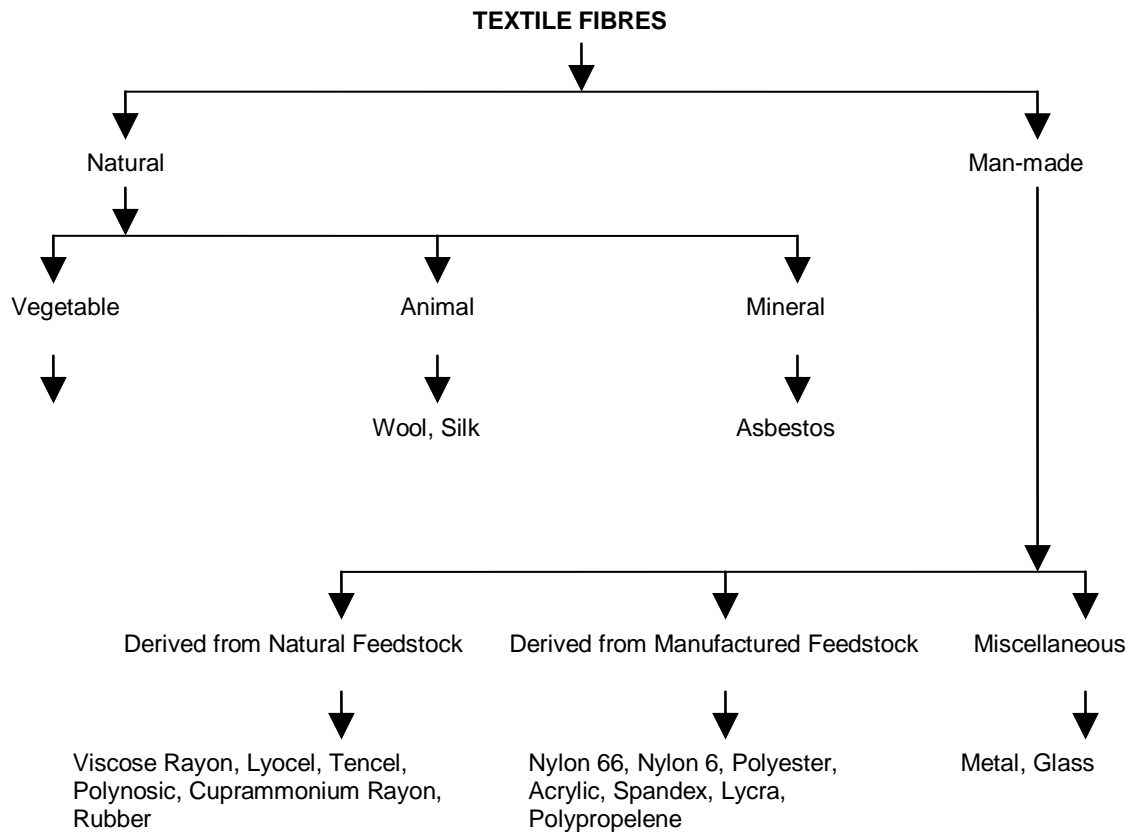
TEXTILE FIBRES

Natural

Man-made

Vegetable

Animal

Mineral

Wool, Silk

Asbestos

Derived from Natural Feedstock

Derived from Manufactured Feedstock

Miscellaneous

Viscose Rayon, Lyocel, Tencel, Polynosic, Cuprammonium Rayon, Rubber

Nylon 66, Nylon 6, Polyester, Acrylic, Spandex, Lycra, Polypropelene

Metal, Glass